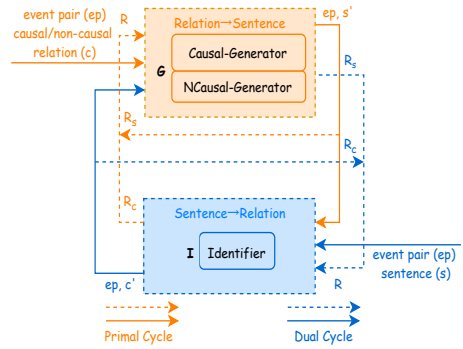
event pair (ep)
causal/non-causal relation (c)

R

Relation→Sentence

G

Causal-Generator

NCausal-Generator

ep, s'

$R_s$

$R_s$

$R_c$

$R_c$

Sentence→Relation

I

Identifier

event pair (ep)
sentence (s)

ep, c'

R

Primal Cycle

Dual Cycle